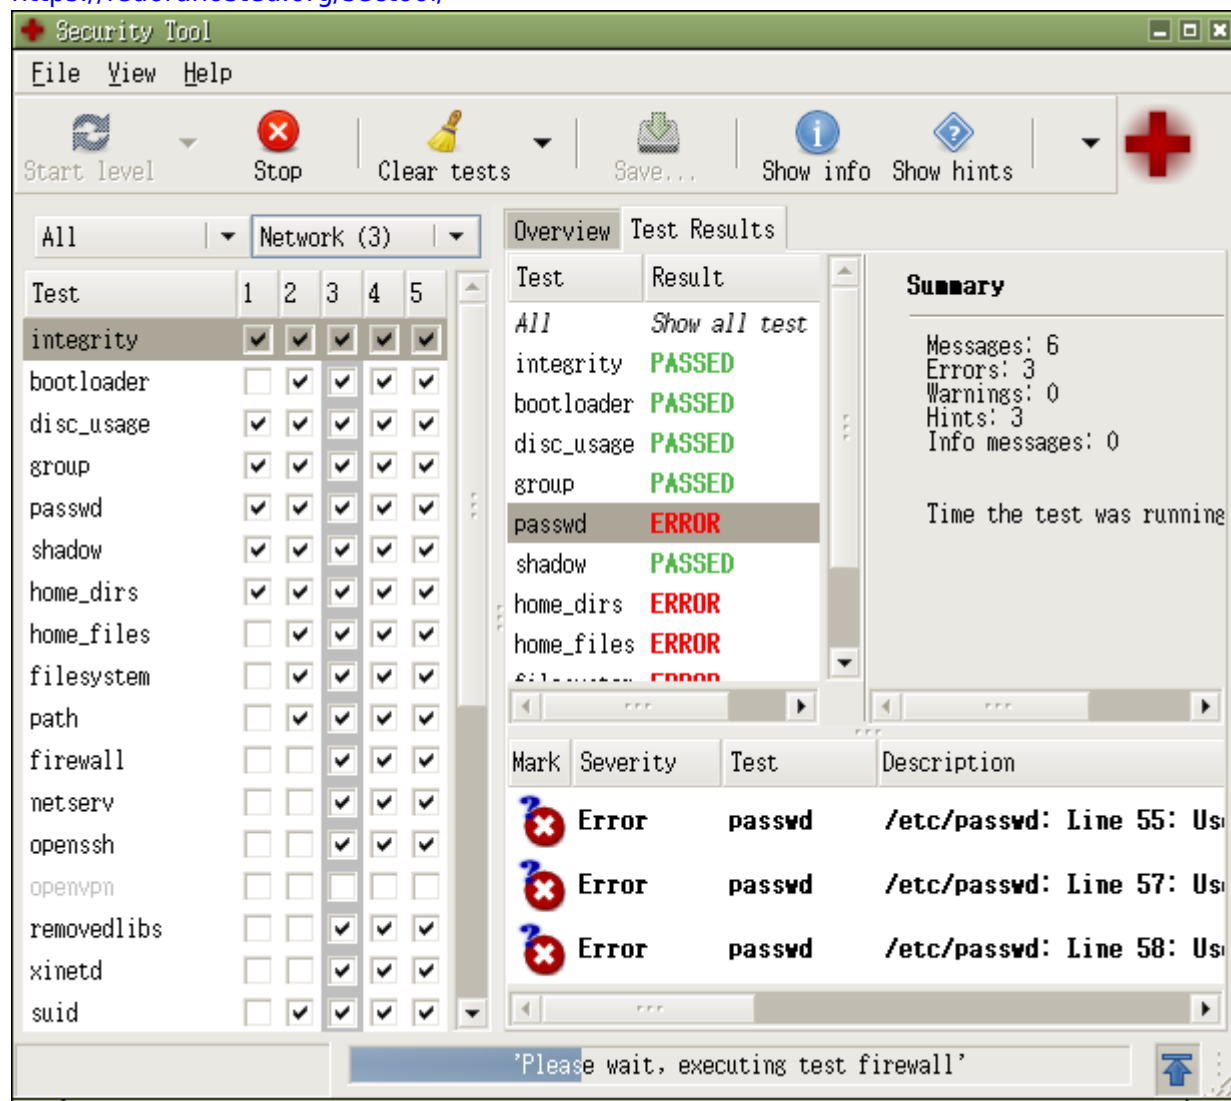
Security Tool

File View Help

Start level Stop Clear tests Save... Show info Show hints

All Network (3)

| Test | 1 | 2 | 3 | 4 | 5 |
|---|---|---|---|---|---|
| integrity | ✔ | ✔ | ✔ | ✔ | ✔ |
| bootloader | | ✔ | ✔ | ✔ | ✔ |
| disc_usage | ✔ | ✔ | ✔ | ✔ | ✔ |
| group | ✔ | ✔ | ✔ | ✔ | ✔ |
| passwd | ✔ | ✔ | ✔ | ✔ | ✔ |
| shadow | ✔ | ✔ | ✔ | ✔ | ✔ |
| home_dirs | ✔ | ✔ | ✔ | ✔ | ✔ |
| home_files | | ✔ | ✔ | ✔ | ✔ |
| filesystem | | ✔ | ✔ | ✔ | ✔ |
| path | | ✔ | ✔ | ✔ | ✔ |
| firewall | | | ✔ | ✔ | ✔ |
| netserv | | | ✔ | ✔ | ✔ |
| openssh | | | ✔ | ✔ | ✔ |
| openvpn | | | | | |
| removedlibs | | | ✔ | ✔ | ✔ |
| xinetd | | | ✔ | ✔ | ✔ |
| suid | | ✔ | ✔ | ✔ | ✔ |

Overview Test Results

| Test | Result |
|---|---|
| All | Show all test |
| integrity | PASSED |
| bootloader | PASSED |
| disc_usage | PASSED |
| group | PASSED |
| passwd | ERROR |
| shadow | PASSED |
| home_dirs | ERROR |
| home_files | ERROR |
| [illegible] | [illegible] |

Summary

Messages: 6
Errors: 3
Warnings: 0
Hints: 3
Info messages: 0

Time the test was running

| Mark | Severity | Test | Description |
|---|---|---|---|
| | Error | passwd | /etc/passwd: Line 55: Us |
| | Error | passwd | /etc/passwd: Line 57: Us |
| | Error | passwd | /etc/passwd: Line 58: Us |

'Please wait, executing test firewall'